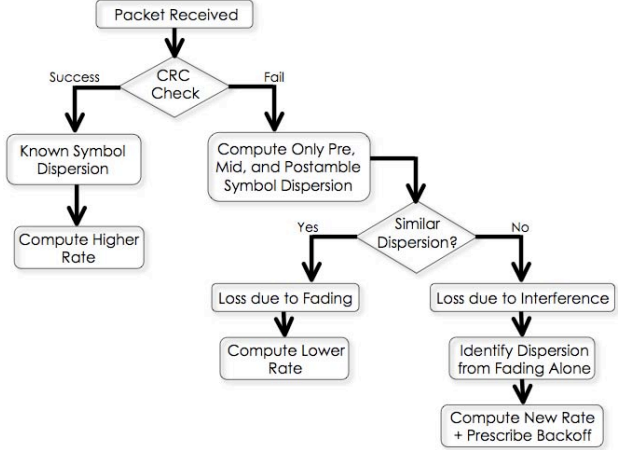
Packet Received

CRC Check

Success

Fail

Known Symbol Dispersion

Compute Higher Rate

Compute Only Pre, Mid, and Postamble Symbol Dispersion

Similar Dispersion?

Yes

No

Loss due to Fading

Compute Lower Rate

Loss due to Interference

Identify Dispersion from Fading Alone

Compute New Rate + Prescribe Backoff